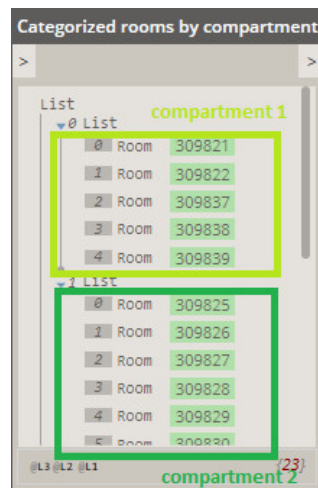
Categorized rooms by compartment

>

>

List

compartment 1

0 List

0 Room 309821

1 Room 309822

2 Room 309837

3 Room 309838

4 Room 309839

1 List

0 Room 309825

1 Room 309826

2 Room 309827

3 Room 309828

4 Room 309829

5 Room 309830

@L3 @L2 @L1

{23}

compartment 2